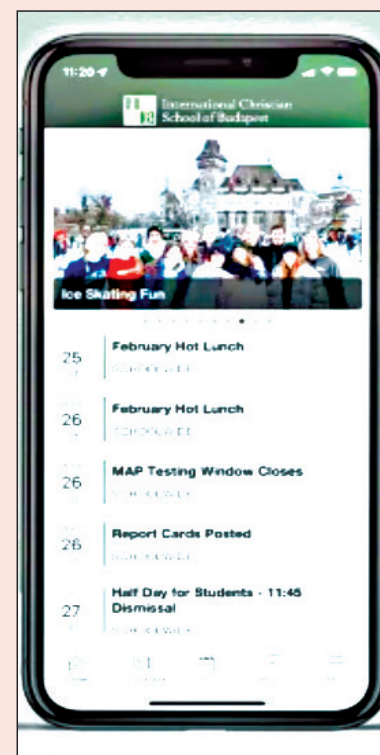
11:20

International Christian School of Budapest

Ice Skating Fun

25
February Hot Lunch
SCHOOLWIDE

26
February Hot Lunch
SCHOOLWIDE

26
MAP Testing Window Closes
SCHOOLWIDE

26
Report Cards Posted
SCHOOLWIDE

27
Half Day for Students - 11:45 Dismissal
SCHOOLWIDE